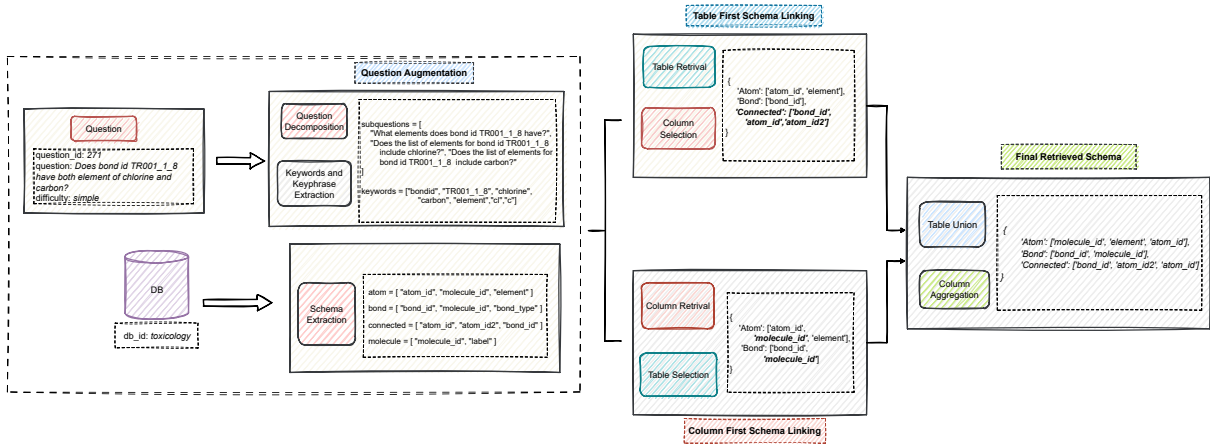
Question Augmentation

Question

question_id: 271
question: Does bond id TR001_1_8 have both element of chlorine and carbon?
difficulty: simple

Question Decomposition

Keywords and Keyphrase Extraction

subquestions = [
"What elements does bond id TR001_1_8 have?",
"Does the list of elements for bond id TR001_1_8 include chlorine?", "Does the list of elements for bond id TR001_1_8 include carbon?"
]

keywords = ["bondid", "TR001_1_8", "chlorine", "carbon", "element", "cl", "c"]

DB

db_id: toxicology

Schema Extraction

atom = [ "atom_id", "molecule_id", "element" ]
bond = [ "bond_id", "molecule_id", "bond_type" ]
connected = [ "atom_id", "atom_id2", "bond_id" ]
molecule = [ "molecule_id", "label" ]

Table First Schema Linking

Table Retrival

Column Selection

{
'Atom': ['atom_id', 'element'],
'Bond': ['bond_id'],
'Connected': ['bond_id', 'atom_id','atom_id2']
}

Column Retrival

Table Selection

{
'Atom': ['atom_id', 'molecule_id', 'element'],
'Bond': ['bond_id', 'molecule_id']
}

Column First Schema Linking

Final Retrieved Schema

Table Union

Column Aggregation

{
'Atom': ['molecule_id', 'element', 'atom_id'],
'Bond': ['bond_id', 'molecule_id'],
'Connected': ['bond_id', 'atom_id2', 'atom_id']
}